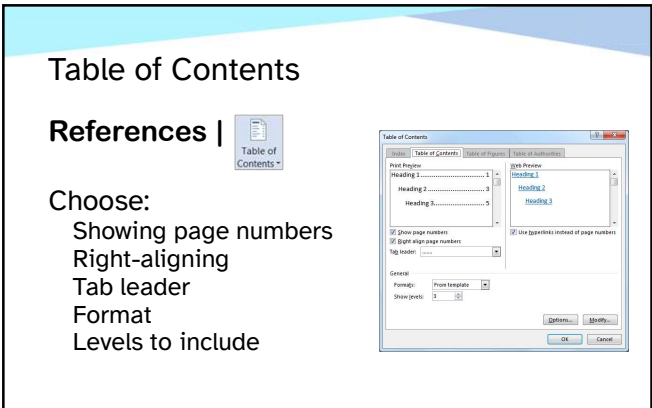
Table of Contents

References | Table of Contents

Choose:
Showing page numbers
Right-aligning
Tab leader
Format
Levels to include

Table of Contents

Index | Table of Contents | Table of Figures | Table of Authorities

Print Preview
Heading 1 .................. 1
Heading 2 .................. 3
Heading 3 .................. 5

Web Preview
Heading 1
Heading 2
Heading 3

Show page numbers
Right align page numbers
Tab leader: .......

Use hyperlinks instead of page numbers

General
Formats: From template
Show levels: 3

Options... Modify...
OK Cancel